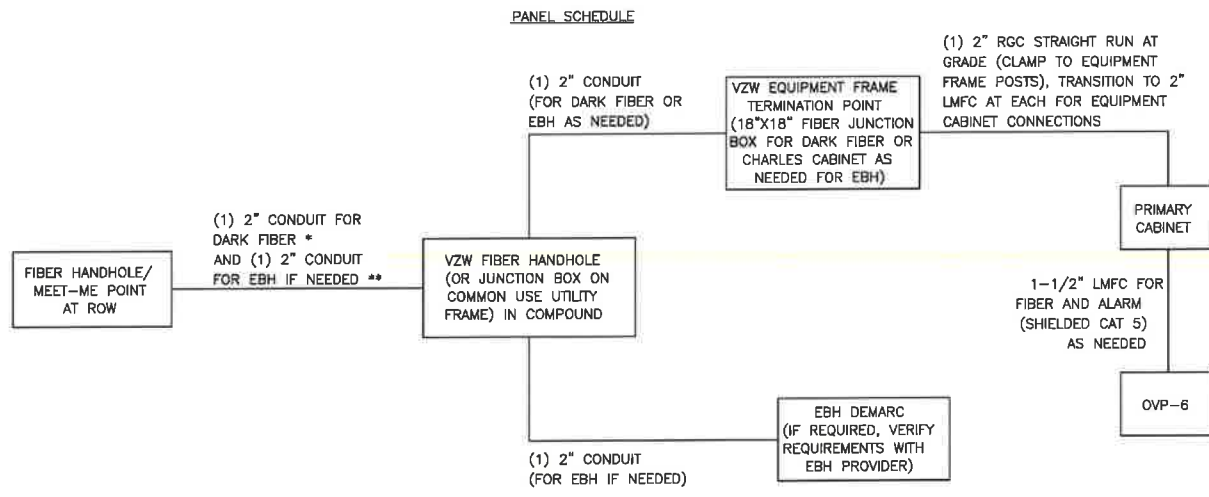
PANEL SCHEDULE

(1) 2" CONDUIT (FOR DARK FIBER OR EBH AS NEEDED)

VZW EQUIPMENT FRAME TERMINATION POINT (18"X18" FIBER JUNCTION BOX FOR DARK FIBER OR CHARLES CABINET AS NEEDED FOR EBH)

(1) 2" RGC STRAIGHT RUN AT GRADE (CLAMP TO EQUIPMENT FRAME POSTS), TRANSITION TO 2" LMFC AT EACH FOR EQUIPMENT CABINET CONNECTIONS

PRIMARY CABINET

FIBER HANDHOLE/ MEET-ME POINT AT ROW

(1) 2" CONDUIT FOR DARK FIBER * AND (1) 2" CONDUIT FOR EBH IF NEEDED **

VZW FIBER HANDHOLE (OR JUNCTION BOX ON COMMON USE UTILITY FRAME) IN COMPOUND

1-1/2" LMFC FOR FIBER AND ALARM (SHIELDED CAT 5) AS NEEDED

OVP-6

EBH DEMARC (IF REQUIRED, VERIFY REQUIREMENTS WITH EBH PROVIDER)

(1) 2" CONDUIT (FOR EBH IF NEEDED)